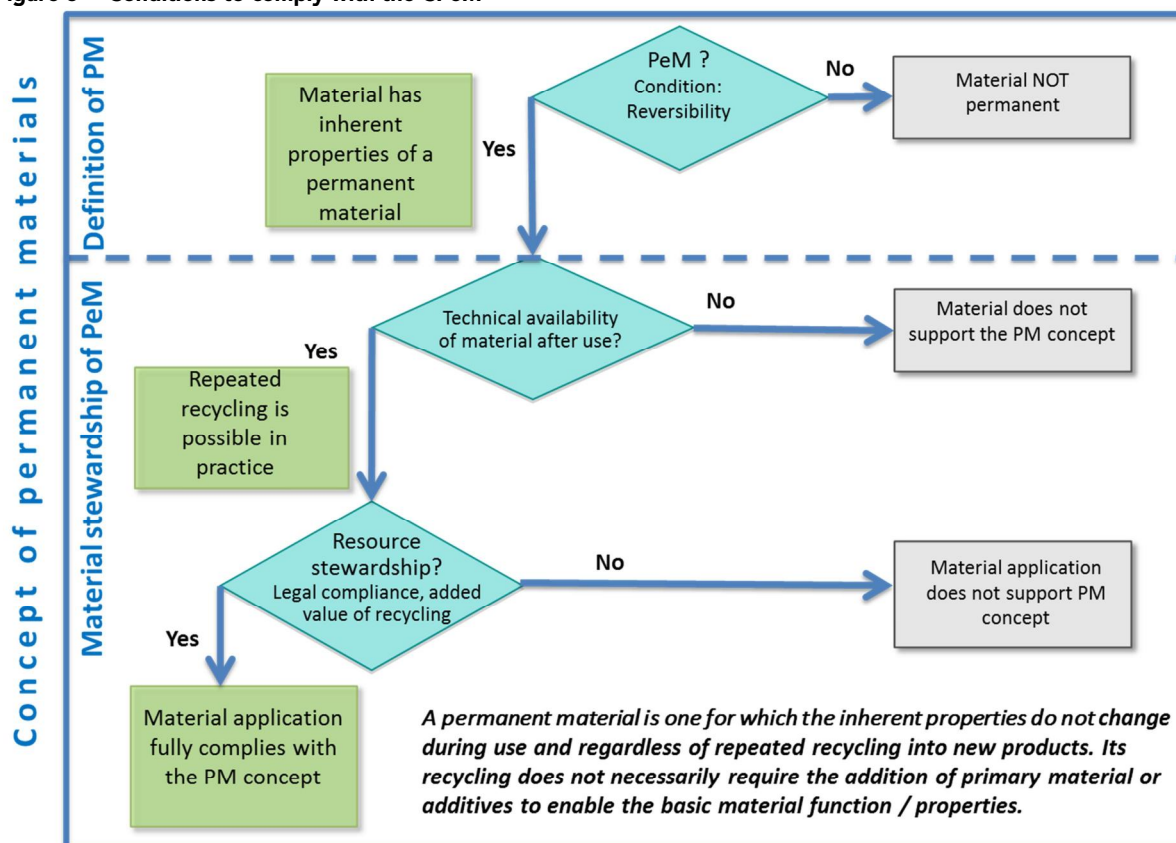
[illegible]

Concept of permanent materials

Definition of PM

PeM ?
Condition:
Reversibility

No

Material NOT permanent

Material has inherent properties of a permanent material

Yes

Material stewardship of PeM

Technical availability of material after use?

No

Material does not support the PM concept

Yes

Repeated recycling is possible in practice

Resource stewardship?
Legal compliance, added value of recycling

No

Material application does not support PM concept

Yes

Material application fully complies with the PM concept

*A permanent material is one for which the inherent properties do not change during use and regardless of repeated recycling into new products. Its recycling does not necessarily require the addition of primary material or additives to enable the basic material function / properties.*